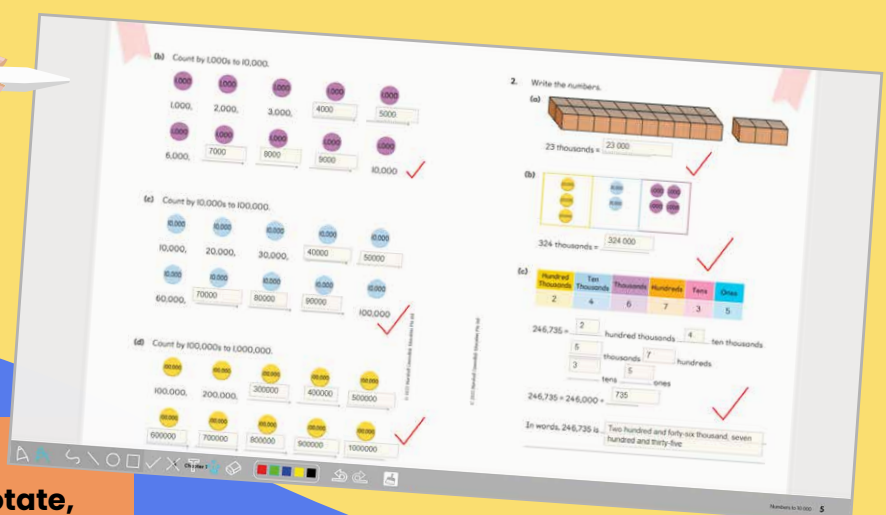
(b) Count by 1,000s to 10,000.

1,000 1,000 1,000 1,000 1,000

1,000, 2,000, 3,000, 4000 5000

1,000 1,000 1,000 1,000 1,000

6,000, 7000 8000 9000 10,000

(c) Count by 10,000s to 100,000.

10,000 10,000 10,000 10,000 10,000

10,000, 20,000, 30,000, 40000 50000

10,000 10,000 10,000 10,000 10,000

60,000, 70000 80000 90000 100,000

(d) Count by 100,000s to 1,000,000.

100,000 100,000 100,000 100,000 100,000

100,000, 200,000, 300000 400000 500000

100,000 100,000 100,000 100,000 100,000

600000 700000 800000 900000 1000000

© 2021 Marshall Cavendish Education Pte Ltd

2. Write the numbers.

(a)

23 thousands = 23 000

(b)

324 thousands = 324 000

(c)

| Hundred Thousands | Ten Thousands | Thousands | Hundreds | Tens | Ones |
|---|---|---|---|---|---|
| 2 | 4 | 6 | 7 | 3 | 5 |

246,735 = 2 hundred thousands 4 ten thousands 6 thousands 7 hundreds 3 tens 5 ones

246,735 = 246,000 + 735

In words, 246,735 is Two hundred and forty-six thousand, seven hundred and thirty-five

Numbers to 10 000 5

Chapter 1

otate,